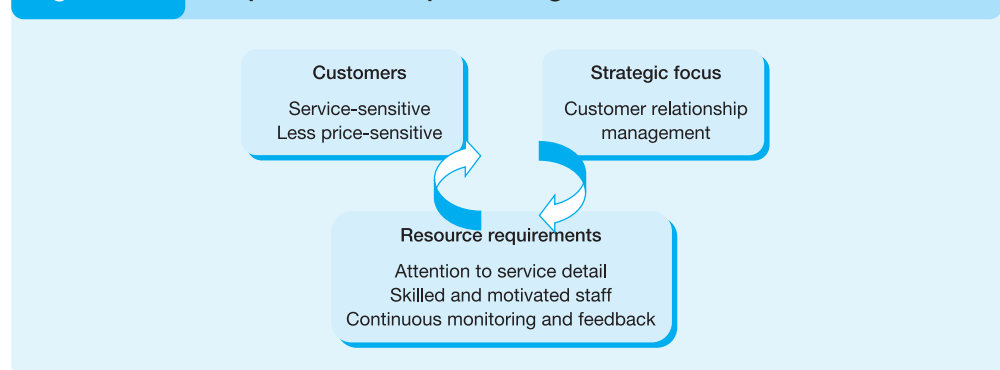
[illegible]

Customers

Service-sensitive
Less price-sensitive

Strategic focus

Customer relationship management

Resource requirements

Attention to service detail
Skilled and motivated staff
Continuous monitoring and feedback